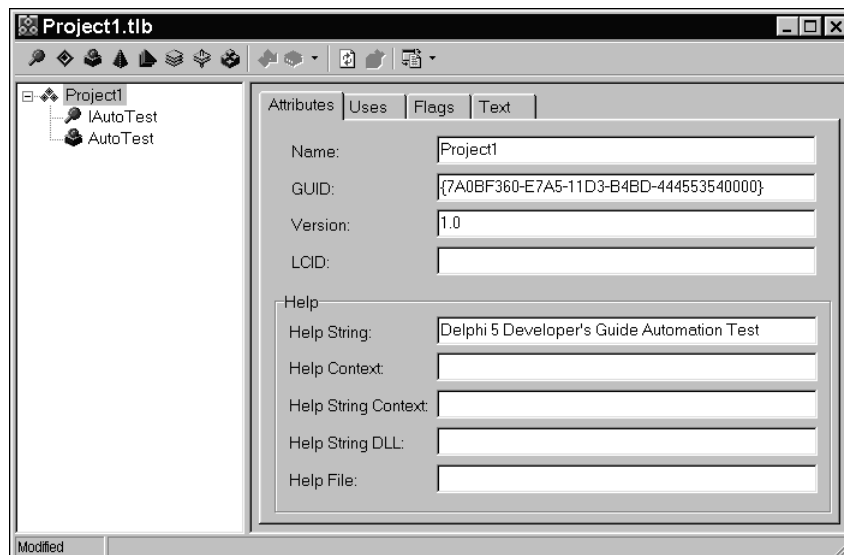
Project1.tlb

Project1
IAutoTest
AutoTest

Attributes | Uses | Flags | Text

Name: Project1
GUID: {7A0BF360-E7A5-11D3-B4BD-444553540000}
Version: 1.0
LCID:

Help
Help String: Delphi 5 Developer's Guide Automation Test
Help Context:
Help String Context:
Help String DLL:
Help File:

Modified